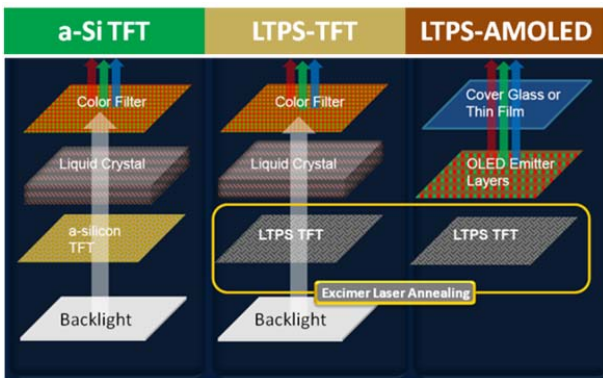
a-Si TFT

Color Filter

Liquid Crystal

a-silicon TFT

Backlight

LTPS-TFT

Color Filter

Liquid Crystal

LTPS TFT

Backlight

LTPS-AMOLED

Cover Glass or Thin Film

OLED Emitter Layers

LTPS TFT

Excimer Laser Annealing